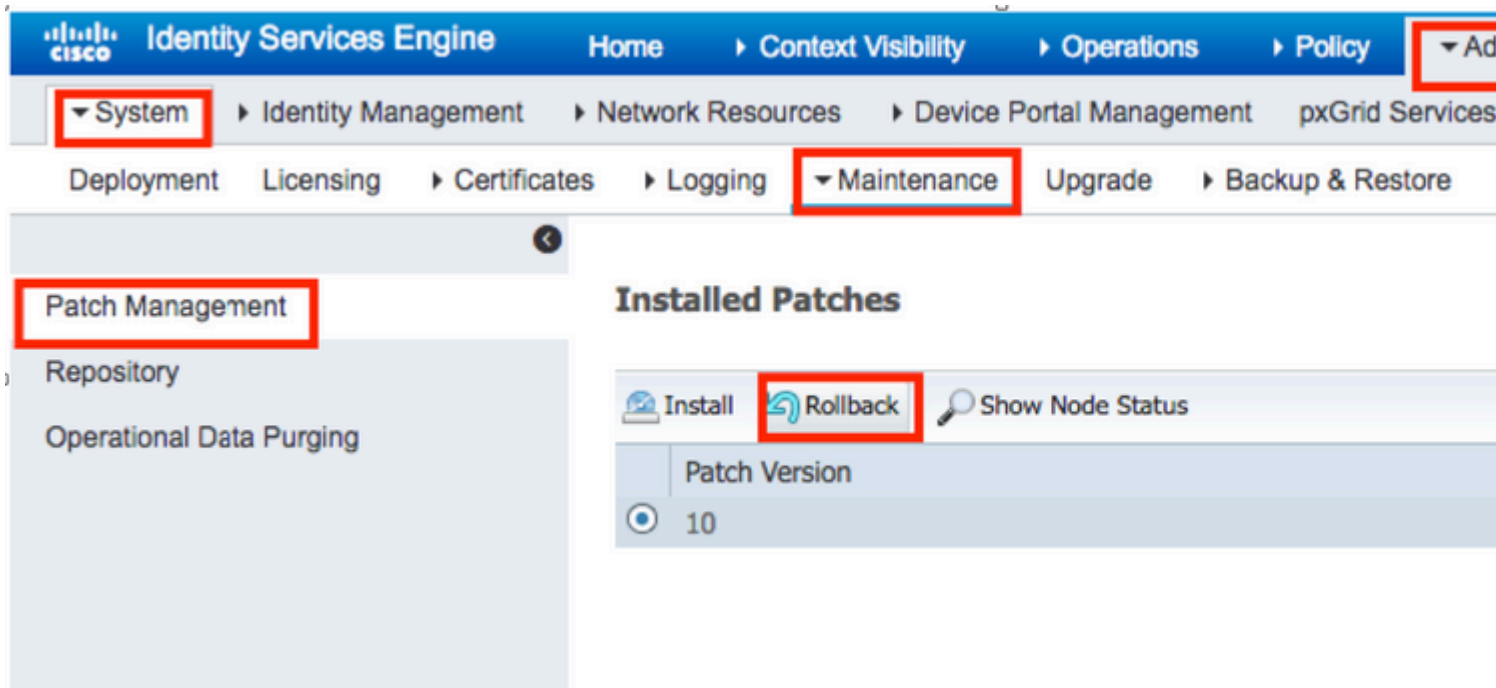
cisco Identity Services Engine Home ▸ Context Visibility ▸ Operations ▸ Policy ▾Ad

▾System ▸ Identity Management ▸ Network Resources ▸ Device Portal Management pxGrid Services

Deployment Licensing ▸ Certificates ▸ Logging ▾Maintenance Upgrade ▸ Backup & Restore

Patch Management
Repository
Operational Data Purging

Installed Patches

Install Rollback Show Node Status

| | Patch Version |
|---|---|
| ◉ | 10 |